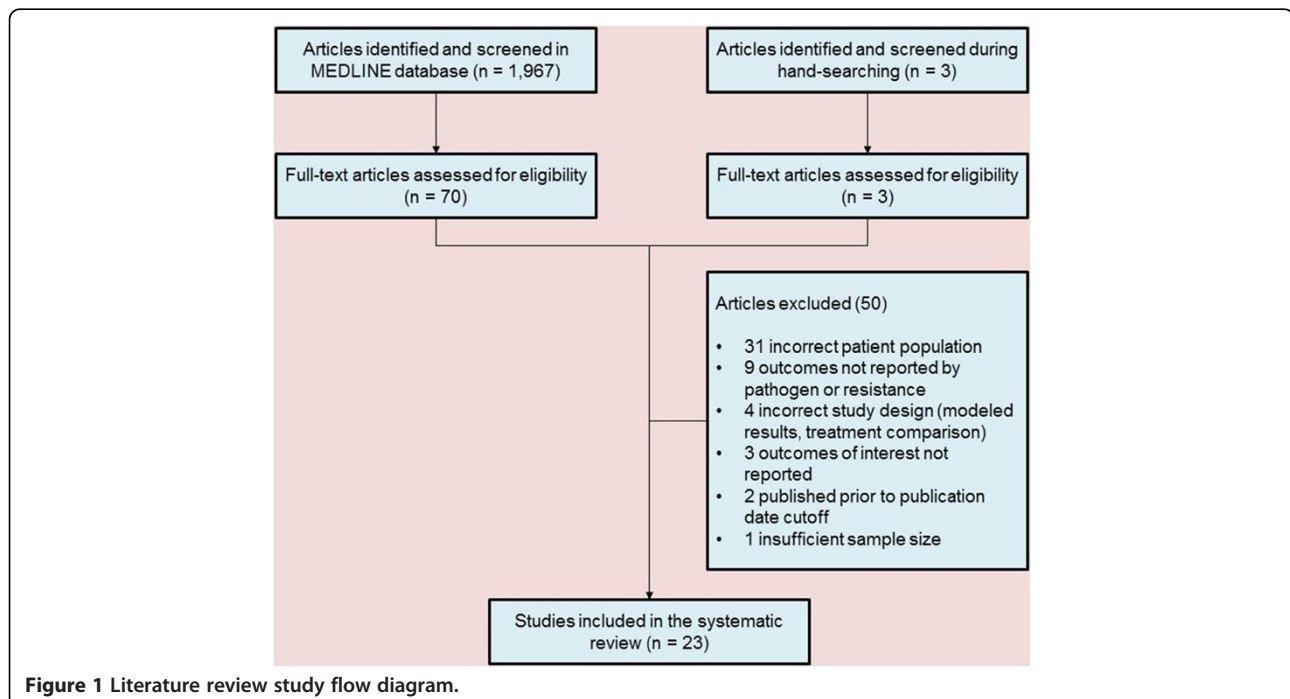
Articles identified and screened in MEDLINE database (n = 1,967)

Articles identified and screened during hand-searching (n = 3)

Full-text articles assessed for eligibility (n = 70)

Full-text articles assessed for eligibility (n = 3)

Articles excluded (50)

• 31 incorrect patient population
• 9 outcomes not reported by pathogen or resistance
• 4 incorrect study design (modeled results, treatment comparison)
• 3 outcomes of interest not reported
• 2 published prior to publication date cutoff
• 1 insufficient sample size

Studies included in the systematic review (n = 23)

Figure 1 Literature review study flow diagram.